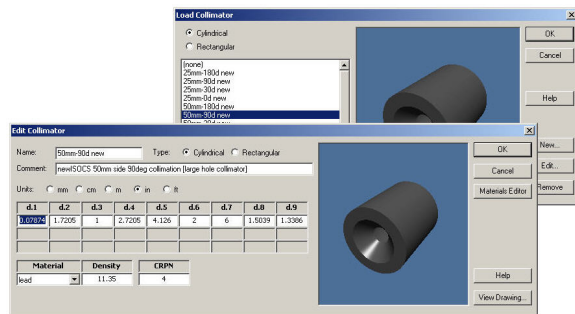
Load Collimator

Cylindrical

Rectangular

(none)
25mm-180d new
25mm-90d new
25mm-30d new
25mm-0d new
50mm-180d new
50mm-90d new
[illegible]

OK

Cancel

Help

New...

Edit...

Remove

Edit Collimator

Name: 50mm-90d new

Type: Cylindrical Rectangular

Comment: newISOCS 50mm side 90deg collimation (large hole collimator)

Units: mm cm m in ft

| d.1 | d.2 | d.3 | d.4 | d.5 | d.6 | d.7 | d.8 | d.9 |
|---|---|---|---|---|---|---|---|---|
| 0.07874 | 1.7205 | 1 | 2.7205 | 4.126 | 2 | 6 | 1.5039 | 1.3386 |

| Material | Density | CRPN |
|---|---|---|
| lead | 11.35 | 4 |

OK

Cancel

Materials Editor

Help

View Drawing...